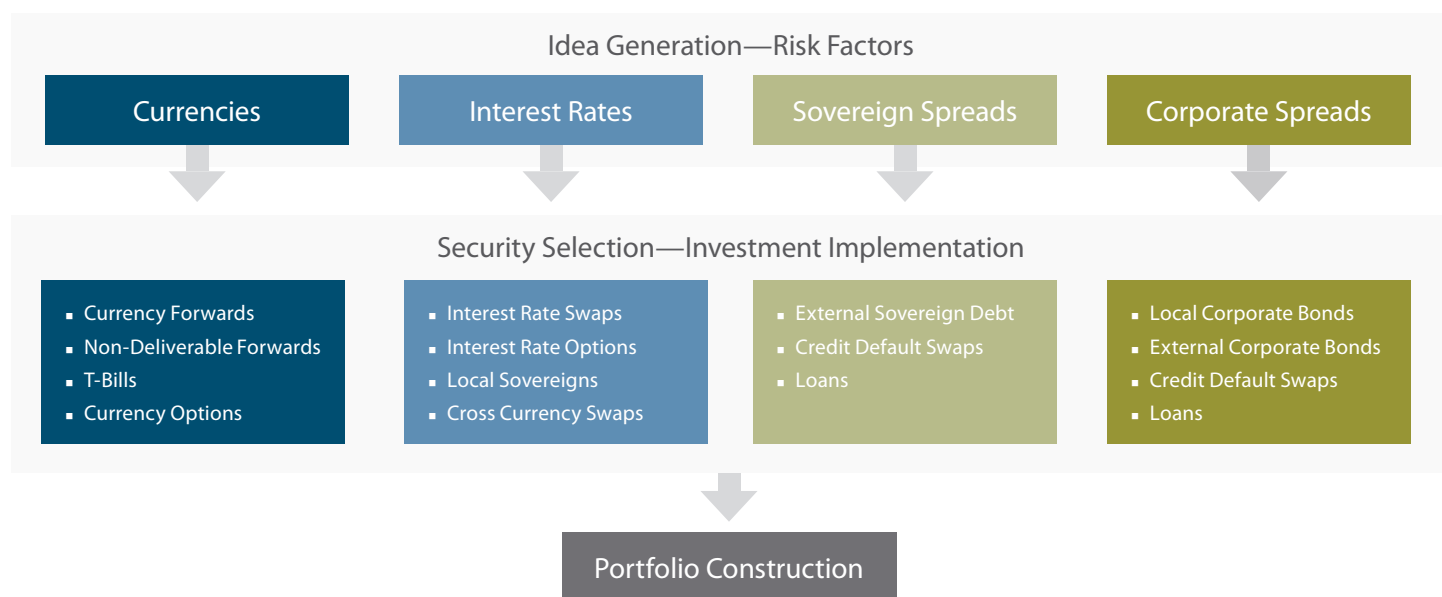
Idea Generation—Risk Factors

Currencies

Interest Rates

Sovereign Spreads

Corporate Spreads

Security Selection—Investment Implementation

- Currency Forwards
- Non-Deliverable Forwards
- T-Bills
- Currency Options

- Interest Rate Swaps
- Interest Rate Options
- Local Sovereigns
- Cross Currency Swaps

- External Sovereign Debt
- Credit Default Swaps
- Loans

- Local Corporate Bonds
- External Corporate Bonds
- Credit Default Swaps
- Loans

Portfolio Construction